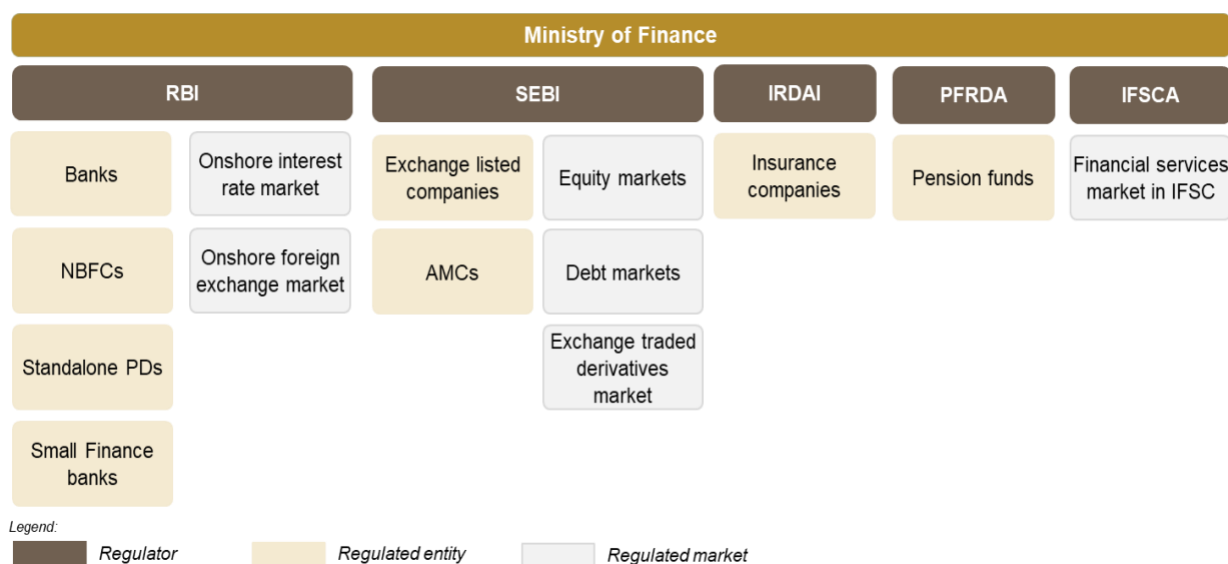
Ministry of Finance

RBI

Banks

Onshore interest rate market

NBFCs

Onshore foreign exchange market

Standalone PDs

Small Finance banks

SEBI

Exchange listed companies

Equity markets

AMCs

Debt markets

Exchange traded derivatives market

IRDAI

Insurance companies

PFRDA

Pension funds

IFSCA

Financial services market in IFSC

Legend:

Regulator

Regulated entity

Regulated market